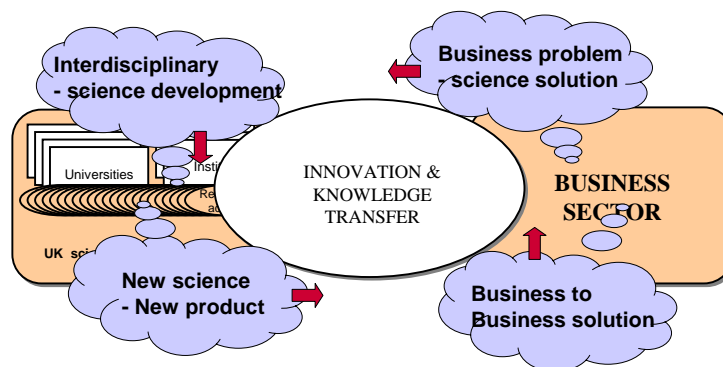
Interdisciplinary
- science development

Business problem
- science solution

Universities

Instit

Re
ac

INNOVATION &
KNOWLEDGE
TRANSFER

BUSINESS
SECTOR

UK sci

New science
- New product

Business to
Business solution